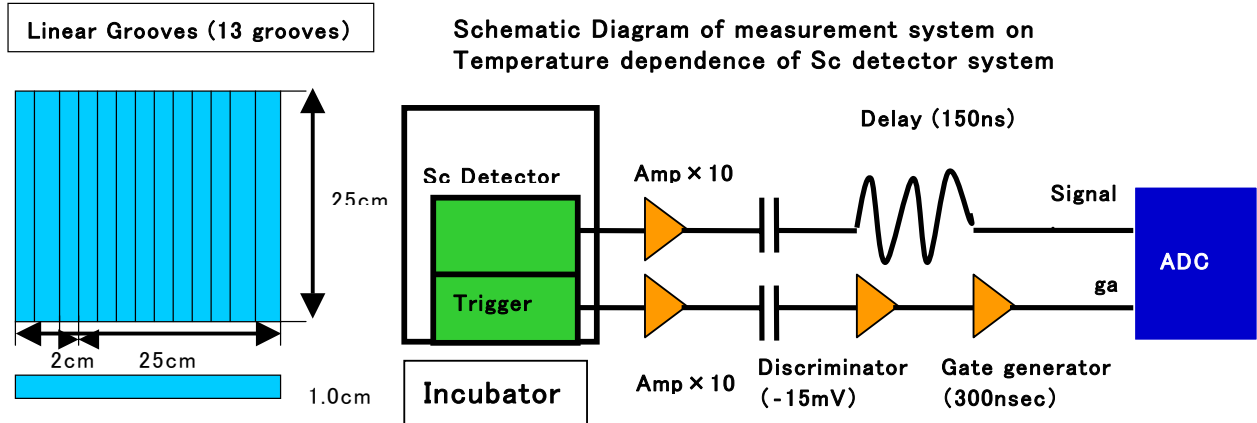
Linear Grooves (13 grooves)

Schematic Diagram of measurement system on Temperature dependence of Sc detector system

25cm

2cm

25cm

1.0cm

Sc Detector

Trigger

Incubator

Amp × 10

Amp × 10

Delay (150ns)

Signal

ga

ADC

Discriminator (-15mV)

Gate generator (300nsec)